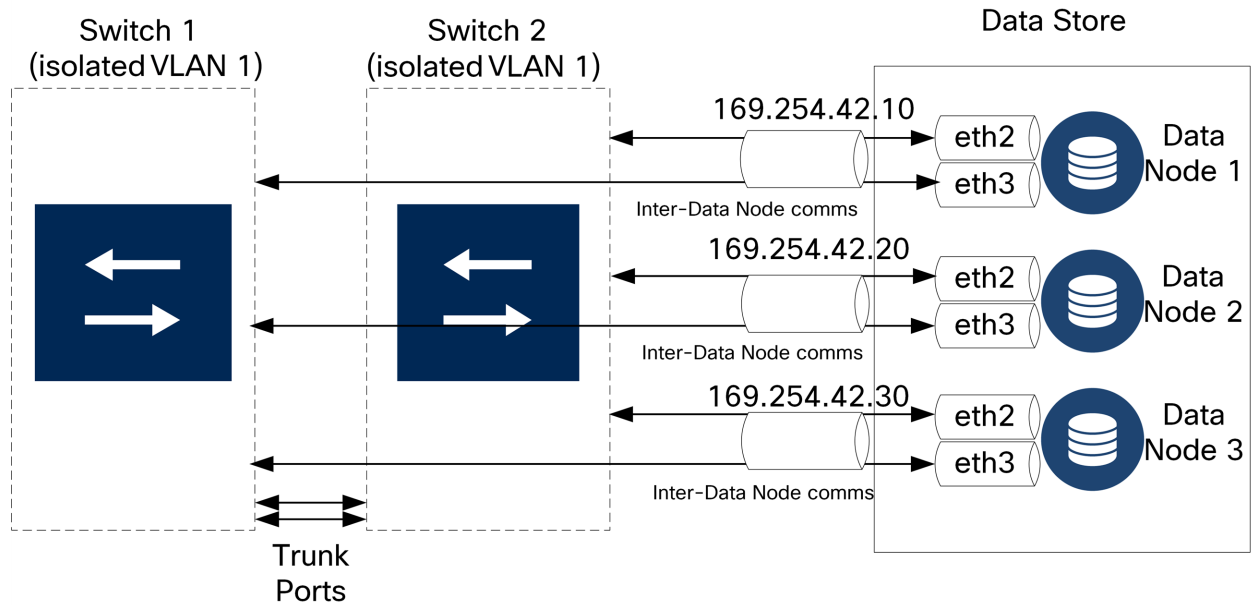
Switch 1
(isolated VLAN 1)

Switch 2
(isolated VLAN 1)

Data Store

169.254.42.10

eth2

eth3

Data Node 1

Inter-Data Node comms

169.254.42.20

eth2

eth3

Data Node 2

Inter-Data Node comms

169.254.42.30

eth2

eth3

Data Node 3

Inter-Data Node comms

Trunk Ports